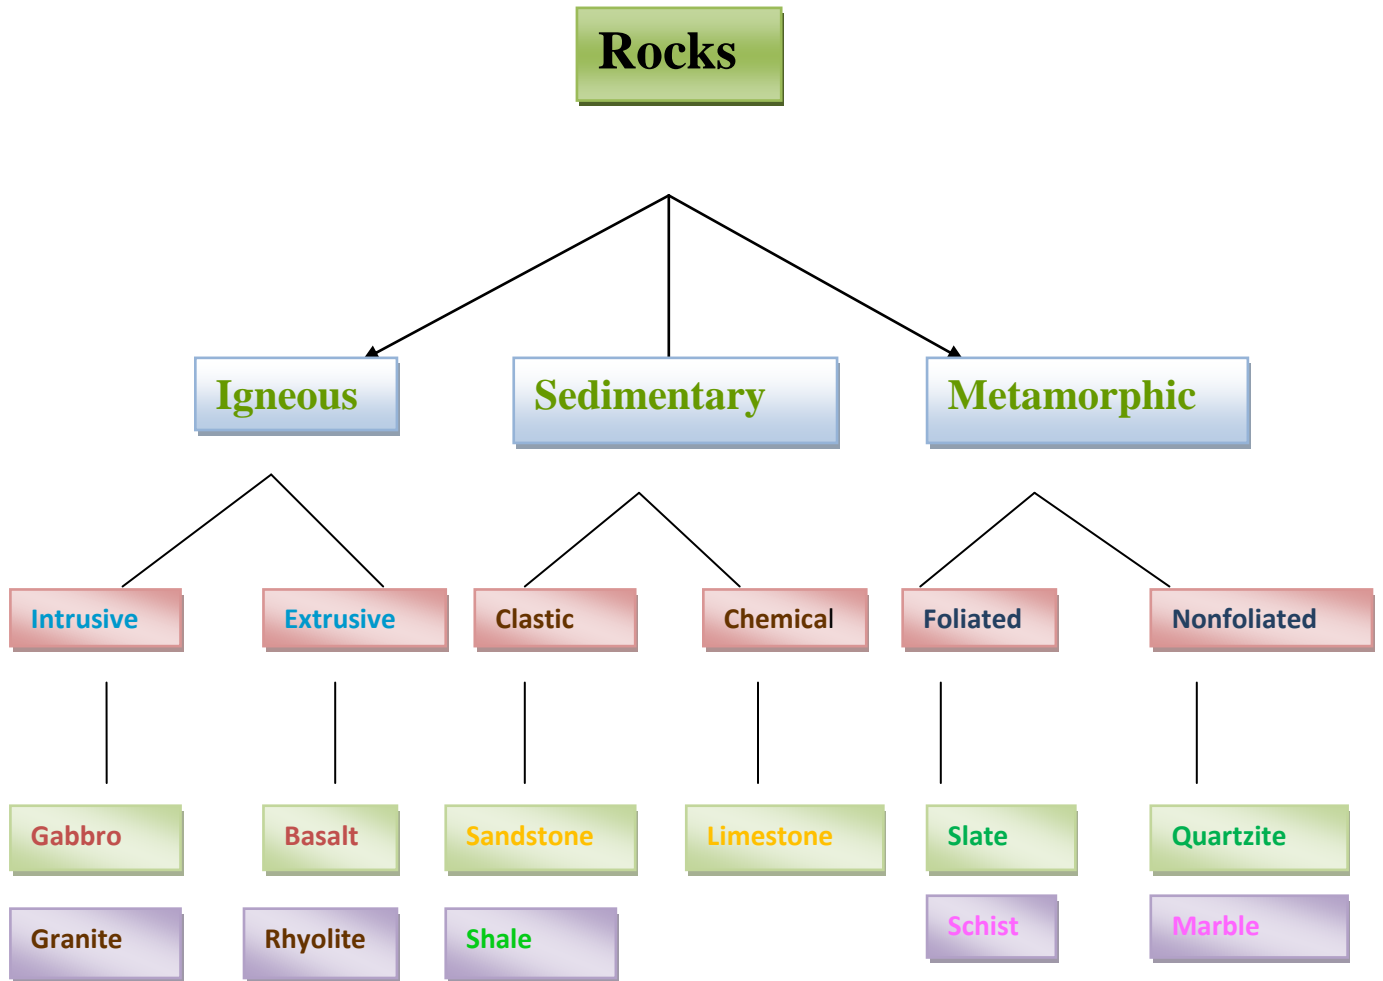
Rocks

Igneous

Sedimentary

Metamorphic

Intrusive

Extrusive

Clastic

Chemical

Foliated

Nonfoliated

Gabbro

Basalt

Sandstone

Limestone

Slate

Quartzite

Granite

Rhyolite

Shale

Schist

Marble